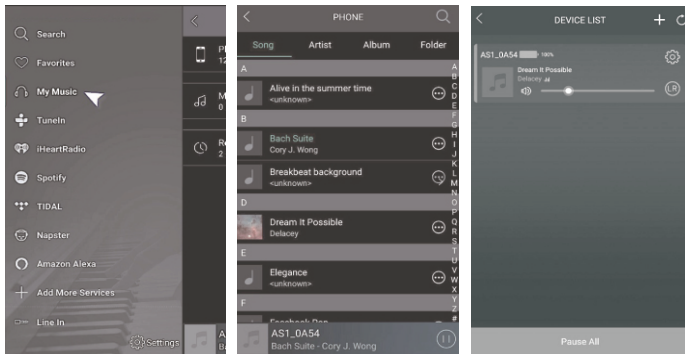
Search
Favorites
My Music
TuneIn
iHeartRadio
Spotify
TIDAL
Napster
Amazon Alexa
Add More Services
Line In
Settings

PH
12
M
Re

PHONE
Song
Artist
Album
Folder
A
Alive in the summer time
<unknown>
B
Bach Suite
Cory J. Wong
Breakbeat background
<unknown>
D
Dream It Possible
Delacey
E
Elegance
<unknown>
F
Feeshok Dan
A B C D E F G H I J K L M N O P Q R S T U V W X Y Z #
AS1_0A54
Bach Suite - Cory J. Wong

DEVICE LIST
AS1_0A54 100%
Dream It Possible
Delacey
LR
Pause All